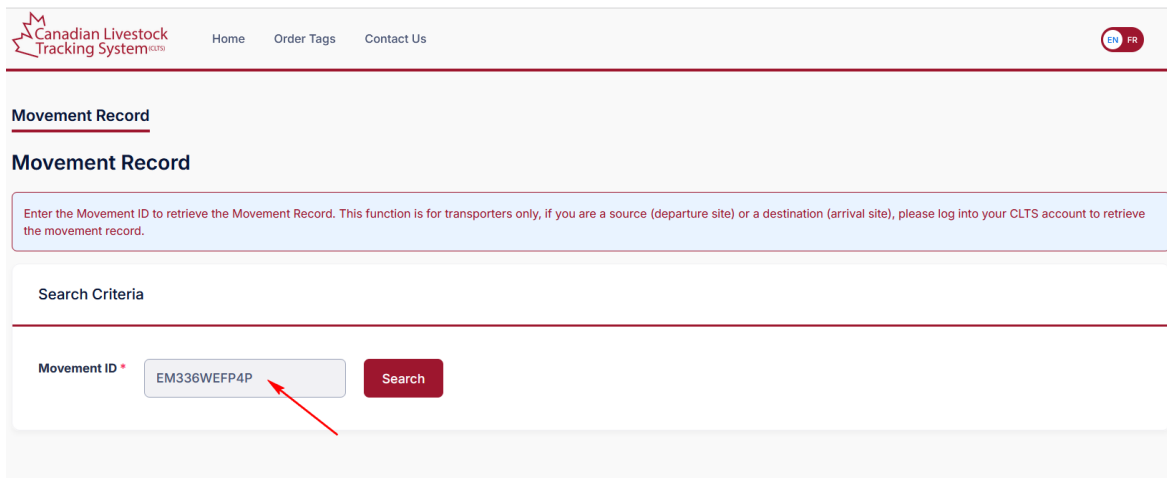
Canadian Livestock Tracking System (CLTS)

Home Order Tags Contact Us

EN FR

Movement Record

Movement Record

Enter the Movement ID to retrieve the Movement Record. This function is for transporters only, if you are a source (departure site) or a destination (arrival site), please log into your CLTS account to retrieve the movement record.

Search Criteria

Movement ID *

EM336WEFP4P

Search